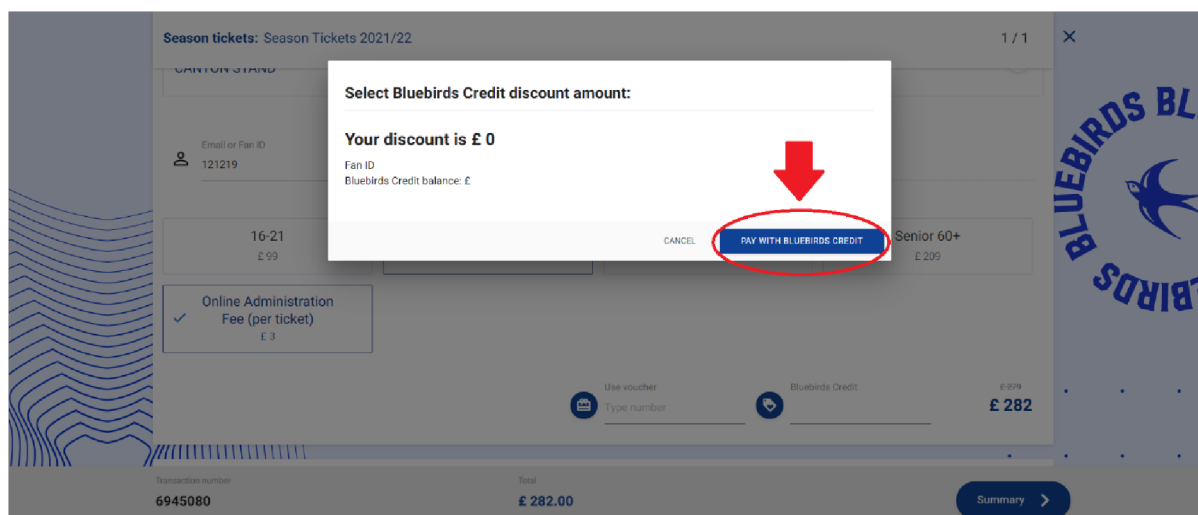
Season tickets: Season Tickets 2021/22

1 / 1

CANTON STAND

Email or Fan ID
121219

16-21
£ 99

Senior 60+
£ 209

Online Administration Fee (per ticket)
£ 3

Use voucher
Type number

Bluebirds Credit

£ 279
£ 282

Select Bluebirds Credit discount amount:

Your discount is £ 0

Fan ID
Bluebirds Credit balance: £

CANCEL

PAY WITH BLUEBIRDS CREDIT

BLUEBIRDS BLUEBIRDS

Transaction number
6945080

Total
£ 282.00

Summary